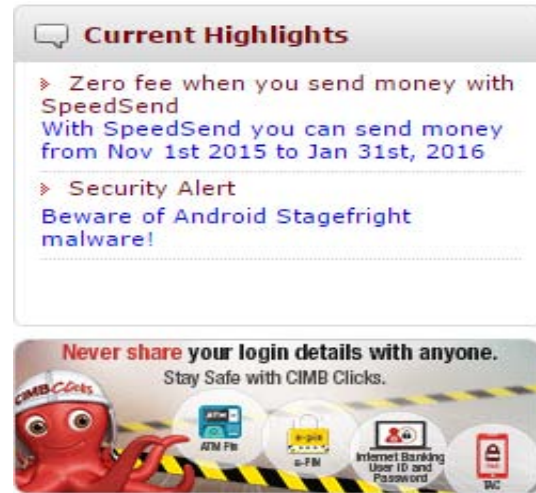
Current Highlights

Zero fee when you send money with SpeedSend
With SpeedSend you can send money from Nov 1st 2015 to Jan 31st, 2016

Security Alert
Beware of Android Stagefright malware!

Never share your login details with anyone.
Stay Safe with CIMB Clicks.

CIMB Clicks

ATM Pin

e-pin

e-PIN

Internet Banking User ID and Password

TAC